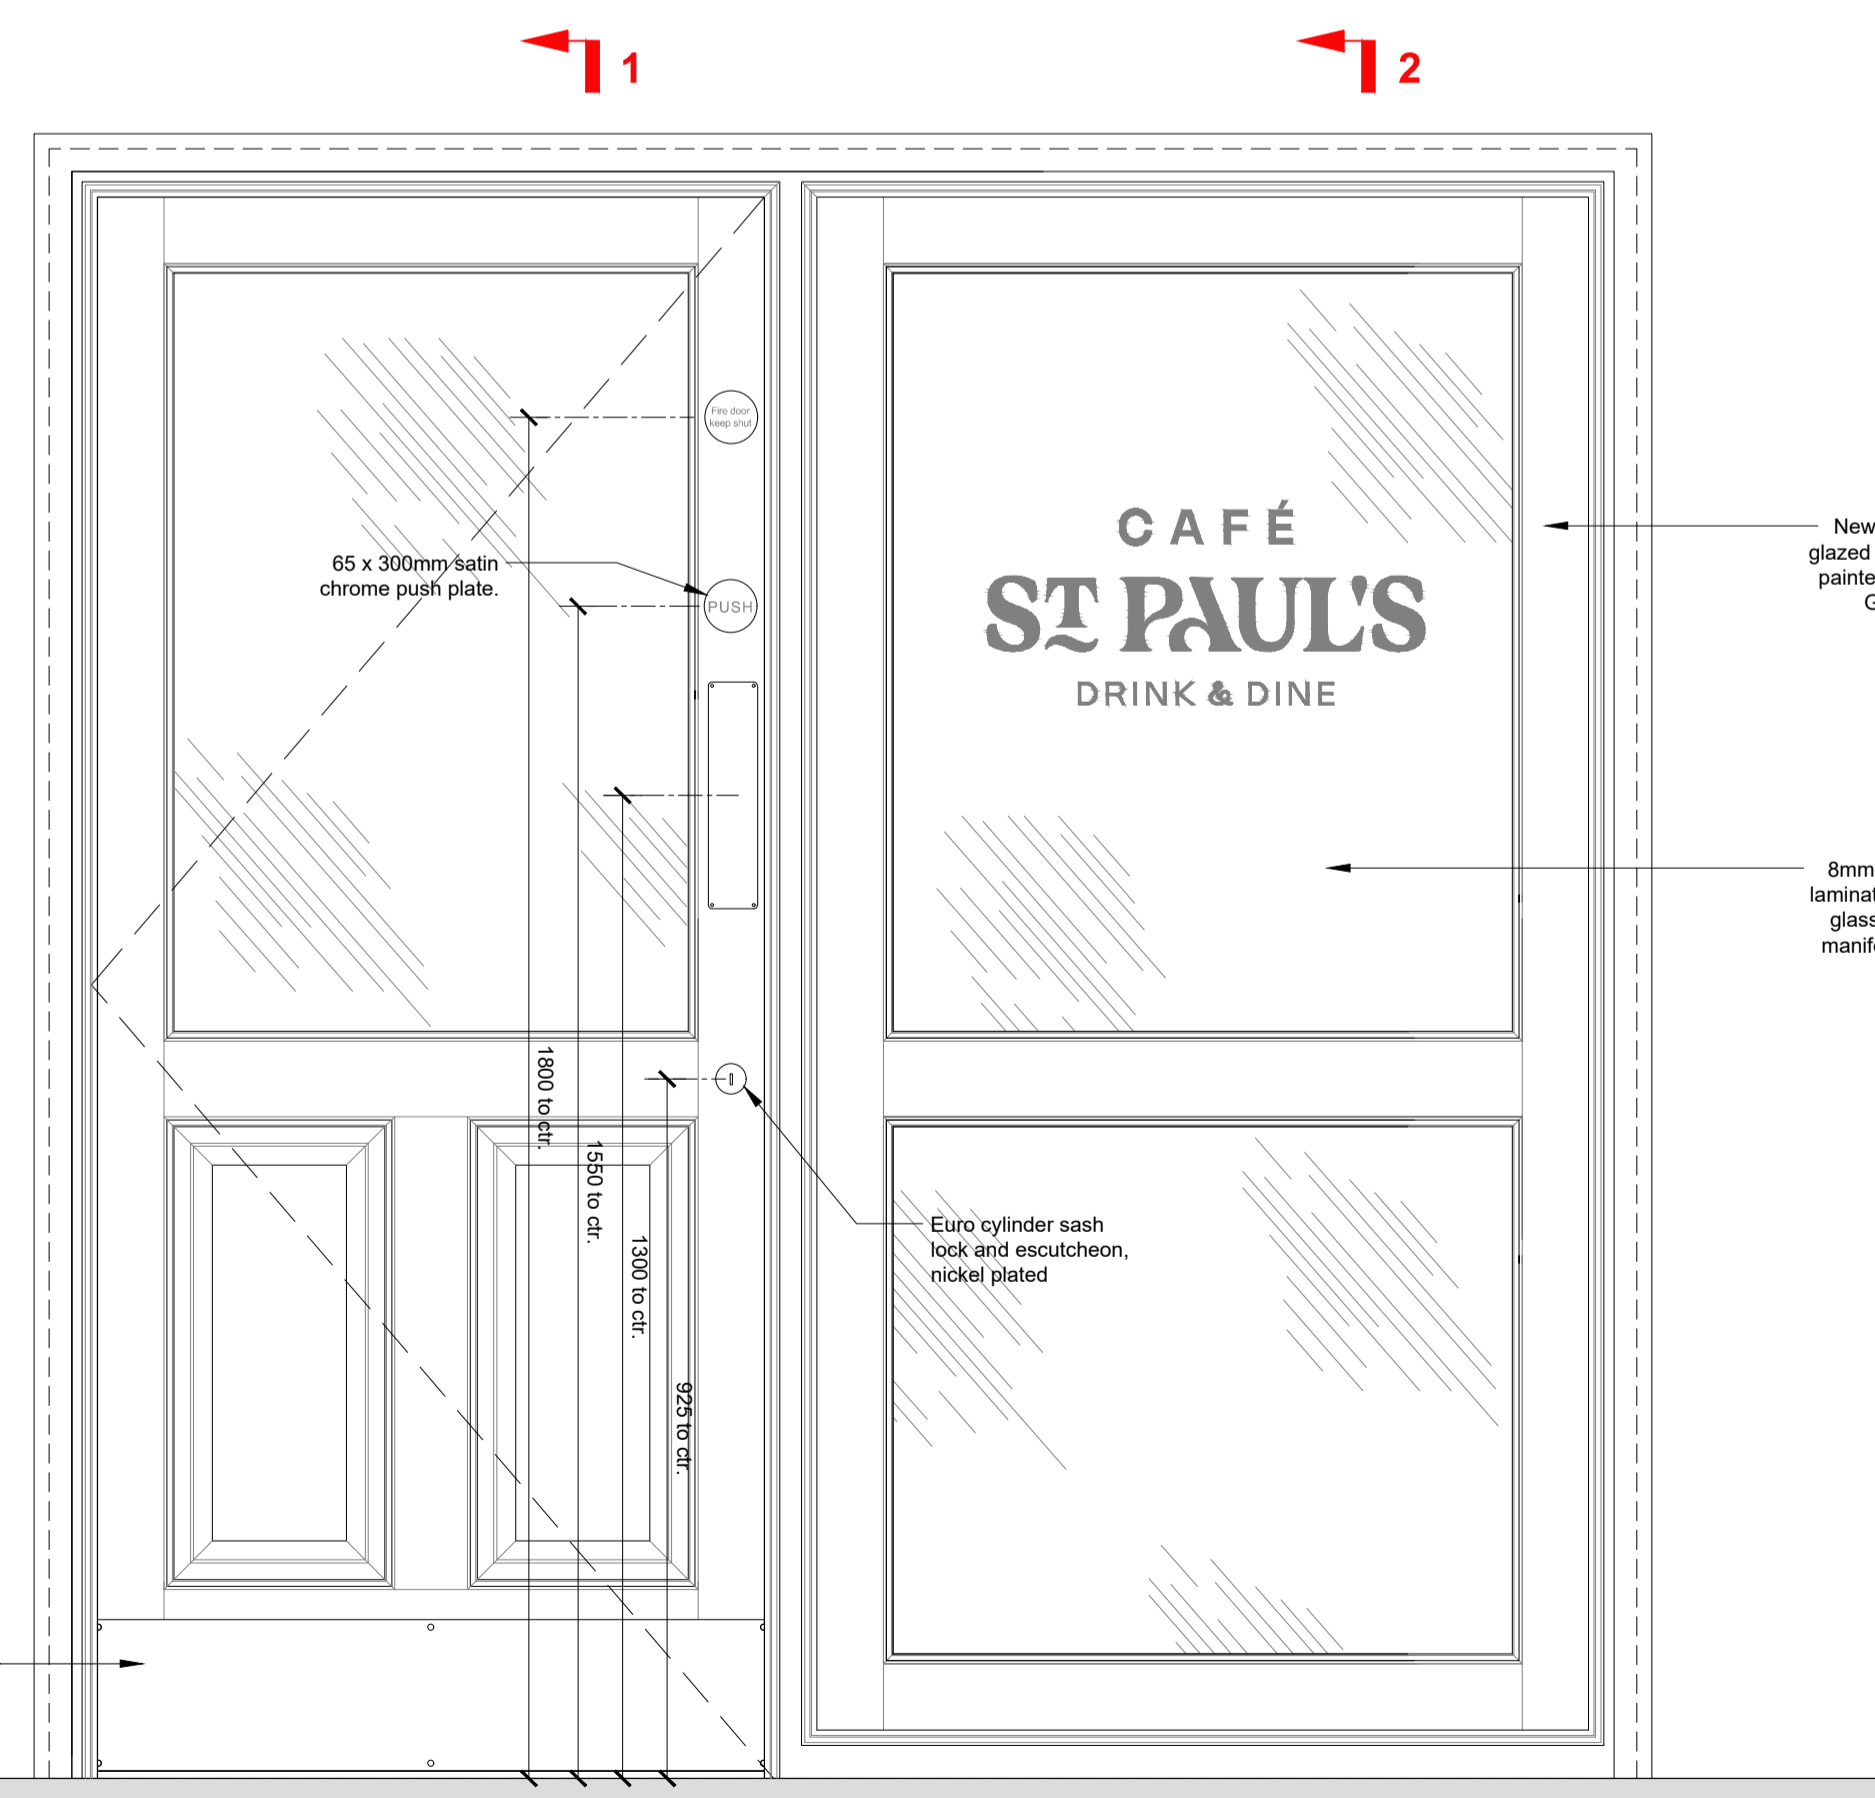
1

2

Fire door keep shut

65 x 300mm satin chrome push plate.

PUSH

CAFÉ
ST PAUL'S
DRINK & DINE

New glazed painte G

8mm laminat glass manif

1800 to ctr.

1550 to ctr.

1300 to ctr.

925 to ctr.

Euro cylinder sash lock and escutcheon, nickel plated